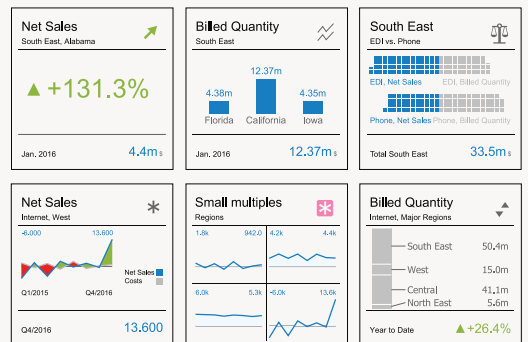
Net Sales
South East, Alabama

▲ +131.3%

Jan. 2016
4.4m $

Billed Quantity
South East

4.38m
12.37m
4.35m
Florida
California
Iowa

Jan. 2016
12.37m $

South East
EDI vs. Phone

EDI, Net Sales
EDI, Billed Quantity
Phone, Net Sales
Phone, Billed Quantity

Total South East
33.5m $

Net Sales
Internet, West

-6.000
13.600

Net Sales
Costs

Q1/2015
Q4/2016

Q4/2016
13.600

Small multiples
Regions

1.8k
942.0
4.2k
4.4k
6.0k
5.3k
-6.0k
13.6k

Billed Quantity
Internet, Major Regions

South East
50.4m
West
15.0m
Central
4.1m
North East
5.6m

Year to Date
▲ +26.4%